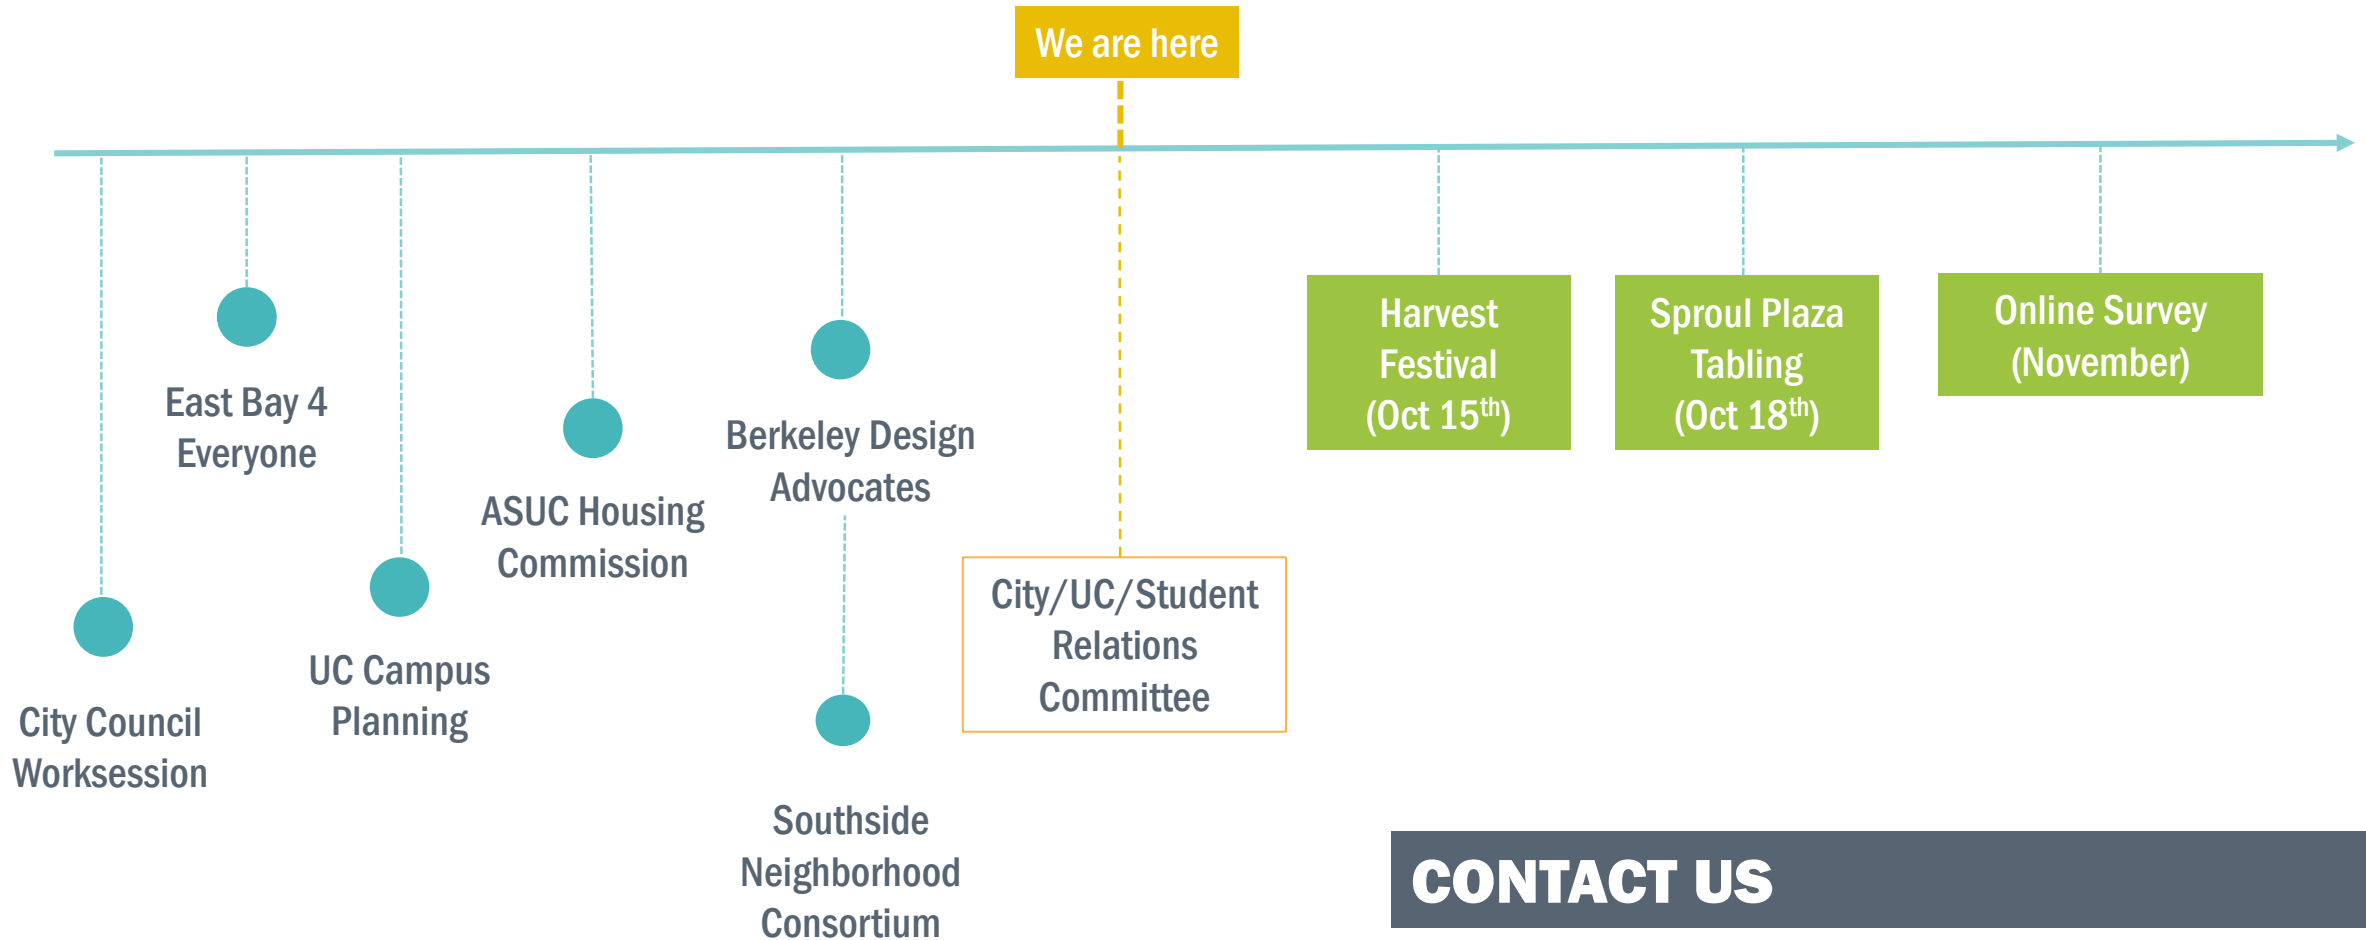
We are here

City Council Worksession

East Bay 4 Everyone

UC Campus Planning

ASUC Housing Commission

Berkeley Design Advocates

Southside Neighborhood Consortium

City/UC/Student Relations Committee

Harvest Festival (Oct 15$^{th}$)

Sproul Plaza Tabling (Oct 18$^{th}$)

Online Survey (November)

CONTACT US